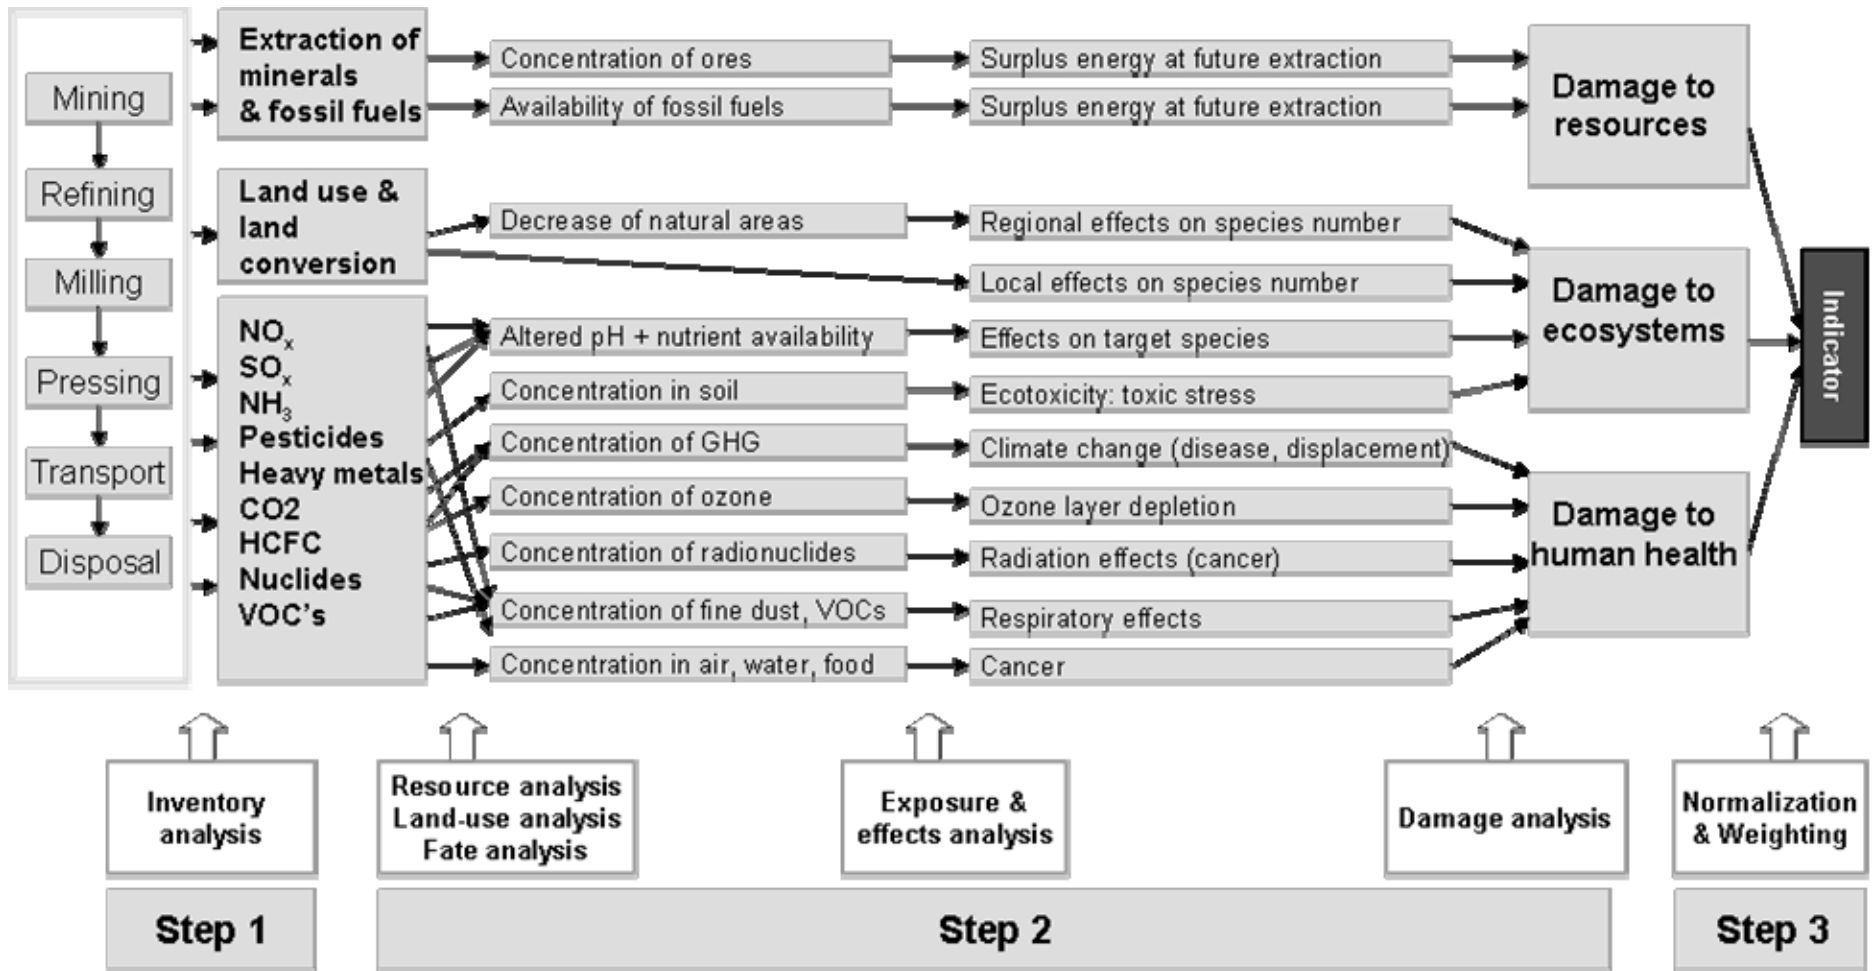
Mining

Refining

Milling

Pressing

Transport

Disposal

Extraction of minerals & fossil fuels

Land use & land conversion

$NO_x$
$SO_x$
$NH_3$
Pesticides
Heavy metals
CO2
HCFC
Nuclides
VOC's

Concentration of ores
Availability of fossil fuels
Decrease of natural areas
Altered pH + nutrient availability
Concentration in soil
Concentration of GHG
Concentration of ozone
Concentration of radionuclides
Concentration of fine dust, VOCs
Concentration in air, water, food

Surplus energy at future extraction
Surplus energy at future extraction
Regional effects on species number
Local effects on species number
Effects on target species
Ecotoxicity: toxic stress
Climate change (disease, displacement)
Ozone layer depletion
Radiation effects (cancer)
Respiratory effects
Cancer

Damage to resources

Damage to ecosystems

Damage to human health

Indicator

Inventory analysis

Resource analysis
Land-use analysis
Fate analysis

Exposure & effects analysis

Damage analysis

Normalization & Weighting

Step 1

Step 2

Step 3